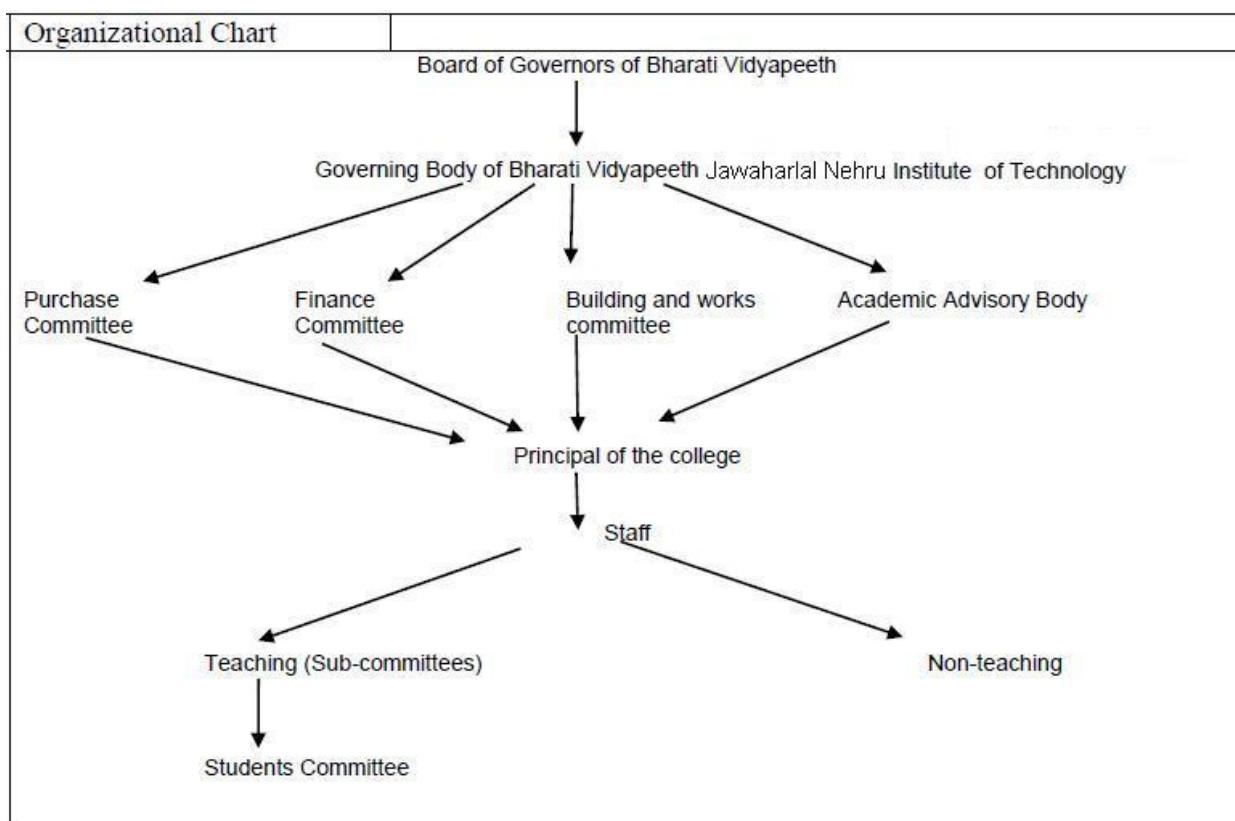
Organizational Chart

Board of Governors of Bharati Vidyapeeth

Governing Body of Bharati Vidyapeeth Jawaharlal Nehru Institute of Technology

Purchase Committee

Finance Committee

Building and works committee

Academic Advisory Body

Principal of the college

Staff

Teaching (Sub-committees)

Non-teaching

Students Committee